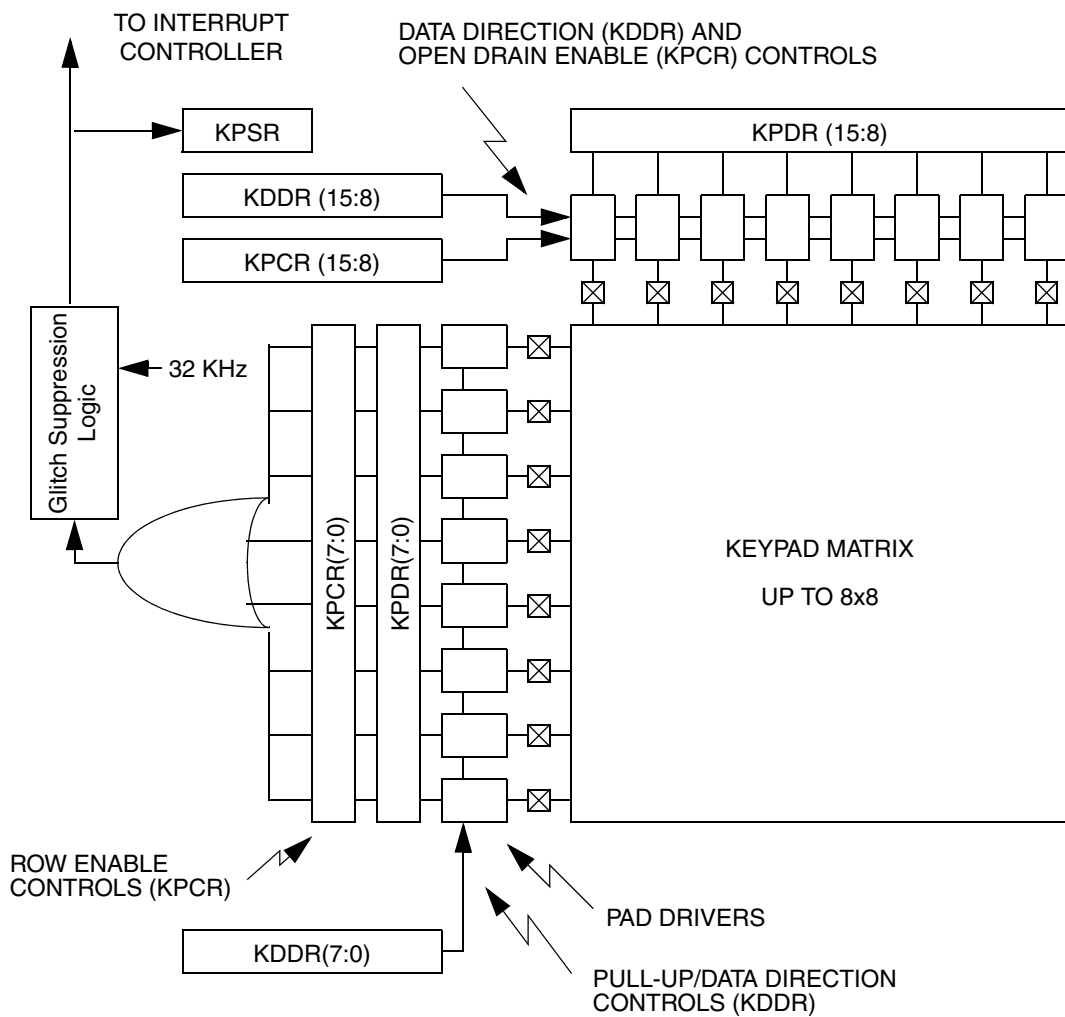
TO INTERRUPT CONTROLLER

DATA DIRECTION (KDDR) AND OPEN DRAIN ENABLE (KPCR) CONTROLS

KPSR

KPDR (15:8)

KDDR (15:8)

KPCR (15:8)

Glitch Suppression Logic

32 KHz

KPCR(7:0)

KPDR(7:0)

KEYPAD MATRIX

UP TO 8x8

ROW ENABLE CONTROLS (KPCR)

PAD DRIVERS

KDDR(7:0)

PULL-UP/DATA DIRECTION CONTROLS (KDDR)